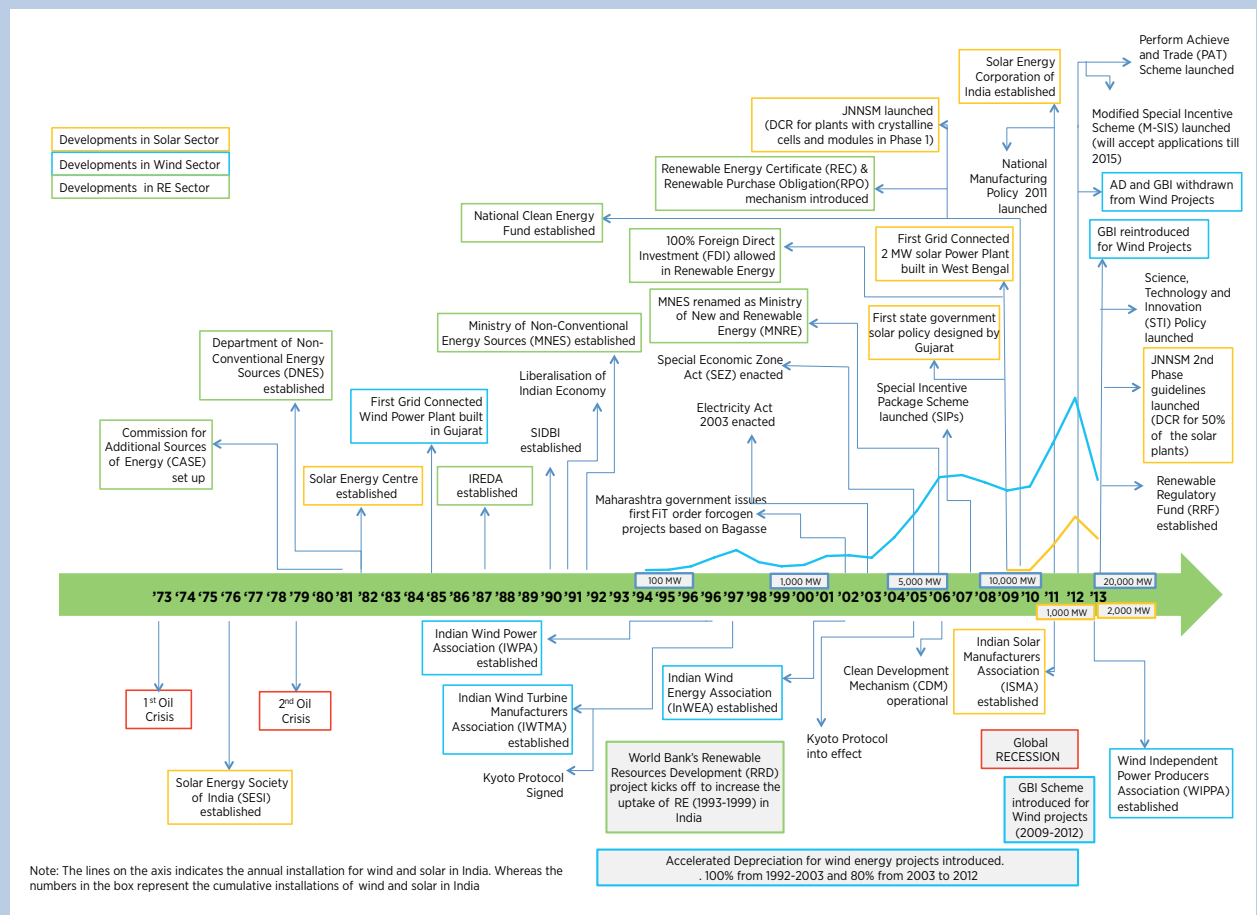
Developments in Solar Sector
Developments in Wind Sector
Developments in RE Sector

Commission for Additional Sources of Energy (CASE) set up

Department of Non-Conventional Energy Sources (DNES) established

Solar Energy Centre established

First Grid Connected Wind Power Plant built in Gujarat

IREDA established

Ministry of Non-Conventional Energy Sources (MNES) established

SIDBI established

Liberalisation of Indian Economy

National Clean Energy Fund established

100% Foreign Direct Investment (FDI) allowed in Renewable Energy

MNES renamed as Ministry of New and Renewable Energy (MNRE)

Renewable Energy Certificate (REC) & Renewable Purchase Obligation(RPO) mechanism introduced

JNNSM launched (DCR for plants with crystalline cells and modules in Phase 1)

Special Economic Zone Act (SEZ) enacted

Electricity Act 2003 enacted

Maharashtra government issues first FiT order forcogen projects based on Bagasse

First Grid Connected 2 MW solar Power Plant built in West Bengal

First state government solar policy designed by Gujarat

Special Incentive Package Scheme launched (SIPs)

Solar Energy Corporation of India established

National Manufacturing Policy 2011 launched

Perform Achieve and Trade (PAT) Scheme launched

Modified Special Incentive Scheme (M-SIS) launched (will accept applications till 2015)

AD and GBI withdrawn from Wind Projects

GBI reintroduced for Wind Projects

Science, Technology and Innovation (STI) Policy launched

JNNSM 2nd Phase guidelines launched (DCR for 50% of the solar plants)

Renewable Regulatory Fund (RRF) established

100 MW
1,000 MW
5,000 MW
10,000 MW
20,000 MW
1,000 MW
2,000 MW

'73 '74 '75 '76 '77 '78 '79 '80 '81 '82 '83 '84 '85 '86 '87 '88 '89 '90 '91 '92 '93 '94 '95 '96 '96 '97 '98 '99 '00 '01 '02 '03 '04 '05 '06 '07 '08 '09 '10 '11 '12 '13

1st Oil Crisis

Solar Energy Society of India (SESI) established

2nd Oil Crisis

Indian Wind Power Association (IWPA) established

Indian Wind Turbine Manufacturers Association (IWTMA) established

Kyoto Protocol Signed

Indian Wind Energy Association (InWEA) established

World Bank's Renewable Resources Development (RRD) project kicks off to increase the uptake of RE (1993-1999) in India

Kyoto Protocol into effect

Clean Development Mechanism (CDM) operational

Indian Solar Manufacturers Association (ISMA) established

Global RECESSION

GBI Scheme introduced for Wind projects (2009-2012)

Wind Independent Power Producers Association (WIPPA) established

Accelerated Depreciation for wind energy projects introduced. . 100% from 1992-2003 and 80% from 2003 to 2012

Note: The lines on the axis indicates the annual installation for wind and solar in India. Whereas the numbers in the box represent the cumulative installations of wind and solar in India